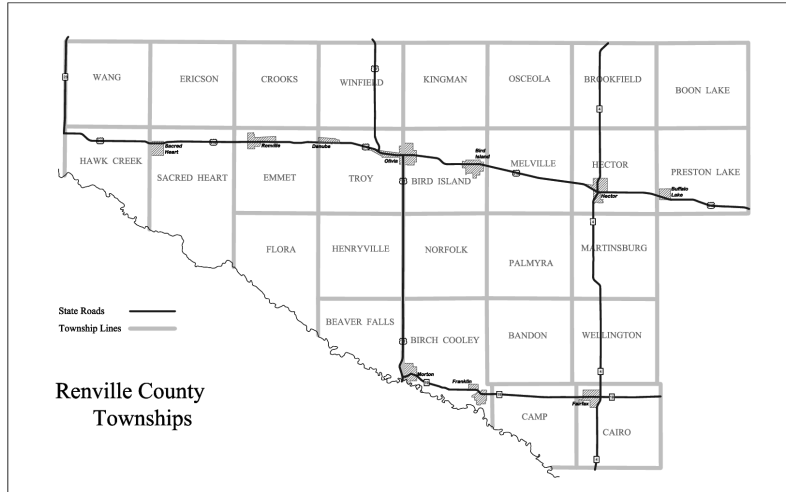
WANG
ERICSON
CROOKS
WINFIELD
KINGMAN
OSCEOLA
BROOKFIELD
BOON LAKE

HAWK CREEK
Sacred Heart
Renville
Danube
Olivia
Bird Island
SACRED HEART
EMMET
TROY
BIRD ISLAND
MELVILLE
HECTOR
Hector
PRESTON LAKE
Buffalo Lake

FLORA
HENRYVILLE
NORFOLK
PALMYRA
MARTINSBURG

State Roads
Township Lines

BEAVER FALLS
BIRCH COOLEY
BANDON
WELLINGTON

Morton
Franklin
Fairfax
CAMP
CAIRO

Renville County Townships